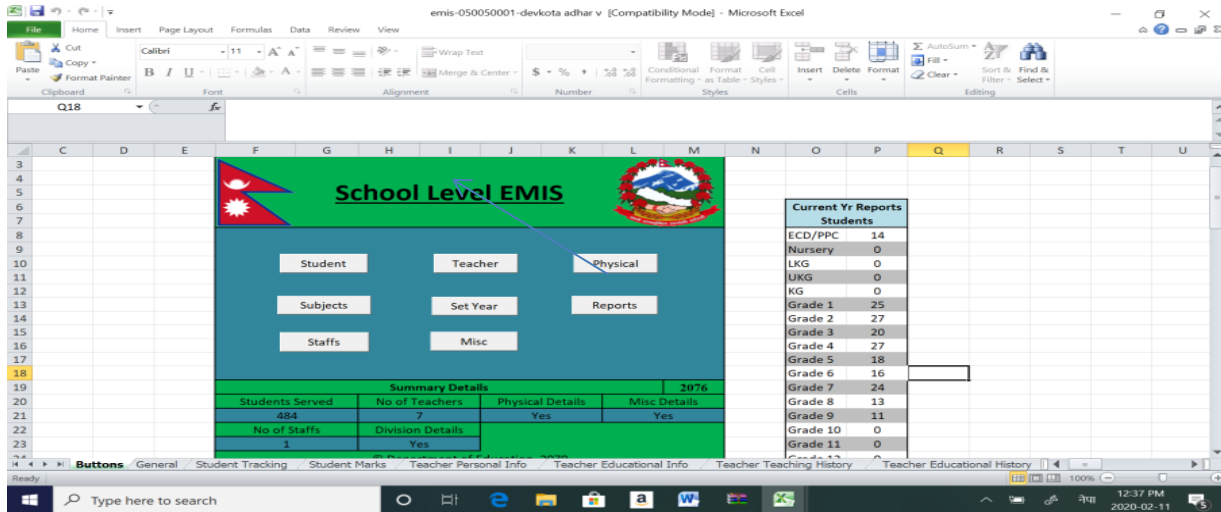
emis-050050001-devkota adhar v [Compatibility Mode] - Microsoft Excel

File Home Insert Page Layout Formulas Data Review View

Cut
Copy
Paste
Format Painter
Clipboard
Calibri 11
B I U
Font
Wrap Text
Merge & Center
Alignment
$ % , .00
Number
Conditional Formatting
Format as Table
Cell Styles
Styles
Insert Delete Format
Cells
AutoSum
Fill
Clear
Sort & Filter
Find & Select
Editing

Q18 fx

C D E F G H I J K L M N O P Q R S T U

School Level EMIS

Student
Teacher
Physical
Subjects
Set Year
Reports
Staffs
Misc

| Summary Details | | | 2076 |
|---|---|---|---|
| Students Served | No of Teachers | Physical Details | Misc Details |
| 484 | 7 | Yes | Yes |
| No of Staffs | Division Details | | |
| 1 | Yes | | |

© Department of Education, 2070

| Current Yr Reports Students | |
|---|---|
| ECD/PPC | 14 |
| Nursery | 0 |
| LKG | 0 |
| UKG | 0 |
| KG | 0 |
| Grade 1 | 25 |
| Grade 2 | 27 |
| Grade 3 | 20 |
| Grade 4 | 27 |
| Grade 5 | 18 |
| Grade 6 | 16 |
| Grade 7 | 24 |
| Grade 8 | 13 |
| Grade 9 | 11 |
| Grade 10 | 0 |
| Grade 11 | 0 |
| Grade 12 | 0 |

Buttons General Student Tracking Student Marks Teacher Personal Info Teacher Educational Info Teacher Teaching History Teacher Educational History

Ready 100%

Type here to search

12:37 PM
2020-02-11
नेपा